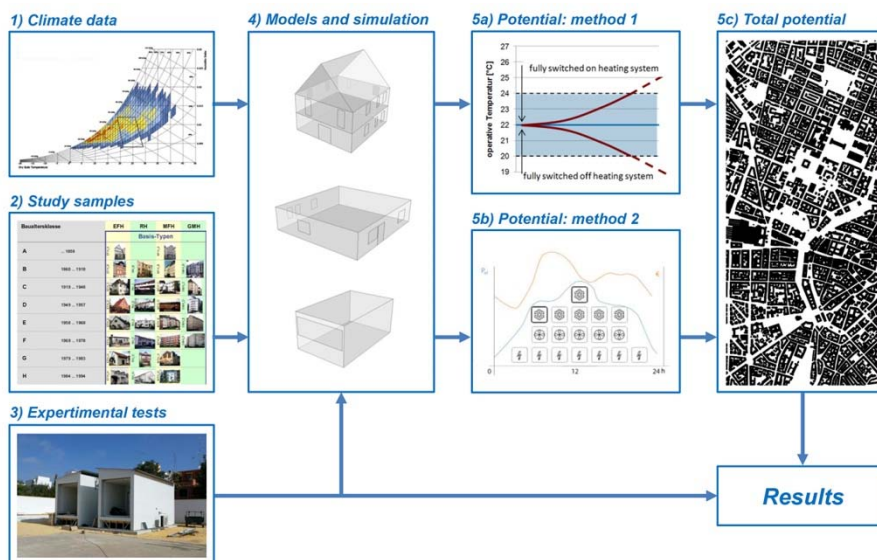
1) Climate data

2) Study samples

| Baualtersklasse | | EFH | RH | MFH | GMH |
|---|---|---|---|---|---|
| | | Basis-Typen | | | |
| A | ... 1859 | | | | |
| B | 1860 ... 1918 | | | | |
| C | 1919 ... 1948 | | | | |
| D | 1949 ... 1957 | | | | |
| E | 1958 ... 1968 | | | | |
| F | 1969 ... 1978 | | | | |
| G | 1979 ... 1983 | | | | |
| H | 1984 ... 1994 | | | | |

3) Experimental tests

4) Models and simulation

5a) Potential: method 1

27
26
25
24
23
22
21
20
19
operative Temperatur [°C]
fully switched on heating system
fully switched off heating system

5b) Potential: method 2

0
12
24 h

5c) Total potential

Results